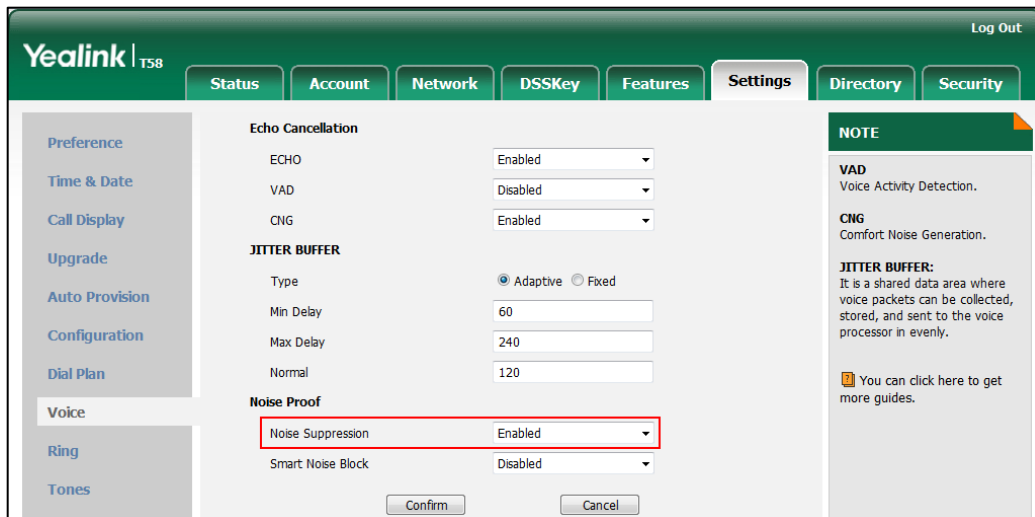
Log Out

Yealink | T58

Status | Account | Network | DSSKey | Features | Settings | Directory | Security

Preference
Time & Date
Call Display
Upgrade
Auto Provision
Configuration
Dial Plan
Voice
Ring
Tones

Echo Cancellation

| | |
|---|---|
| ECHO | Enabled |
| VAD | Disabled |
| CNG | Enabled |

JITTER BUFFER

| | |
|---|---|
| Type | Adaptive Fixed |
| Min Delay | 60 |
| Max Delay | 240 |
| Normal | 120 |

Noise Proof

| | |
|---|---|
| Noise Suppression | Enabled |
| Smart Noise Block | Disabled |

Confirm Cancel

NOTE

VAD
Voice Activity Detection.

CNG
Comfort Noise Generation.

JITTER BUFFER:
It is a shared data area where voice packets can be collected, stored, and sent to the voice processor in evenly.

You can click here to get more guides.